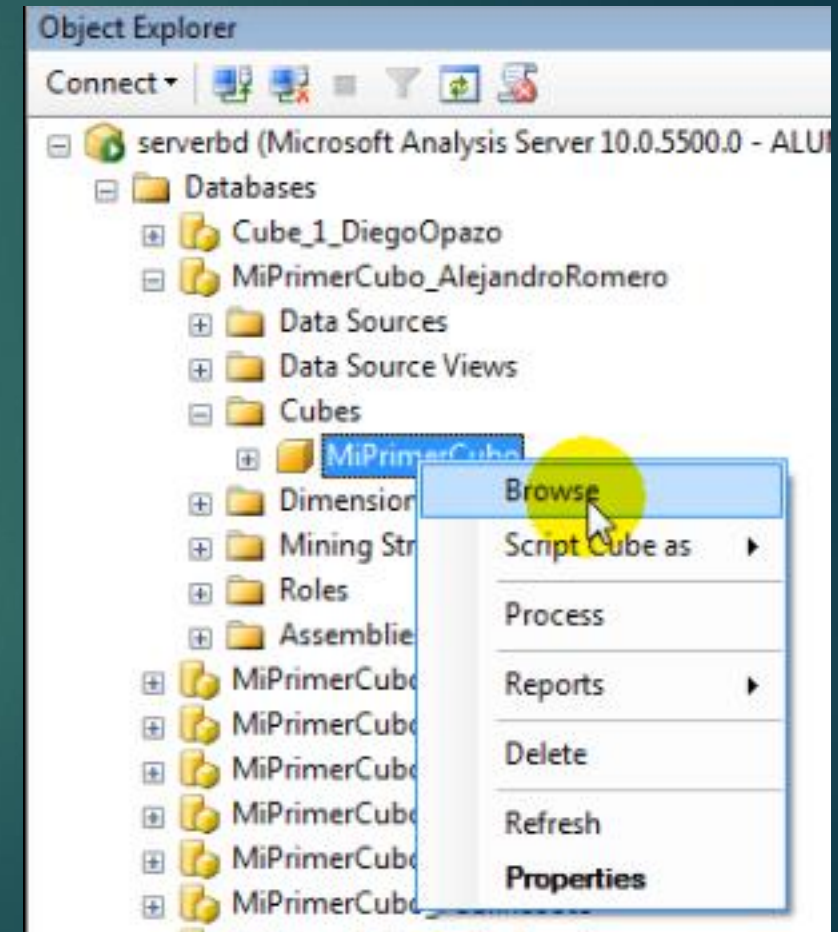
Object Explorer

Connect

serverbd (Microsoft Analysis Server 10.0.5500.0 - ALU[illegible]

Databases

Cube_1_DiegoOpazo

MiPrimerCubo_AlejandroRomero

Data Sources

Data Source Views

Cubes

MiPrimerCubo

Dimension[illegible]

Mining Str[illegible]

Roles

Assemblie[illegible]

MiPrimerCub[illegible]

MiPrimerCub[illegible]

MiPrimerCub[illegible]

MiPrimerCub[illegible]

MiPrimerCub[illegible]

MiPrimerCub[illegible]

Browse

Script Cube as

Process

Reports

Delete

Refresh

Properties